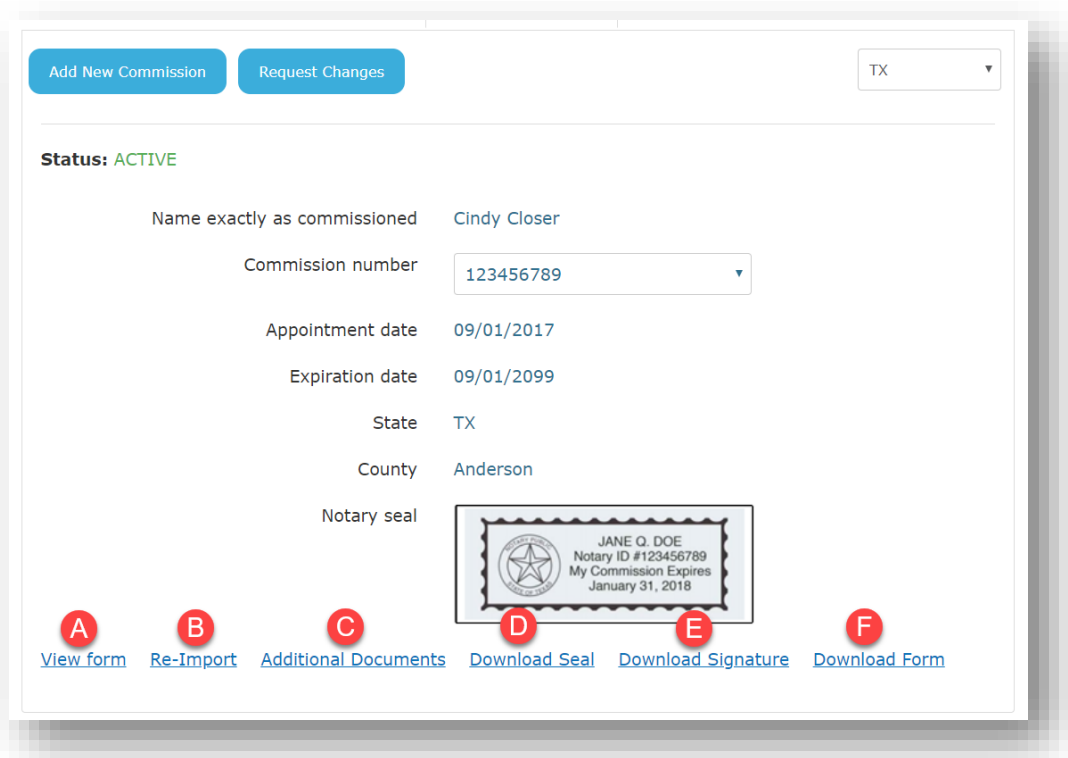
Add New Commission Request Changes TX

Status: ACTIVE

Name exactly as commissioned Cindy Closer

Commission number 123456789

Appointment date 09/01/2017

Expiration date 09/01/2099

State TX

County Anderson

Notary seal

NOTARY PUBLIC STATE OF TEXAS

JANE Q. DOE
Notary ID #123456789
My Commission Expires
January 31, 2018

A View form B Re-Import C Additional Documents D Download Seal E Download Signature F Download Form